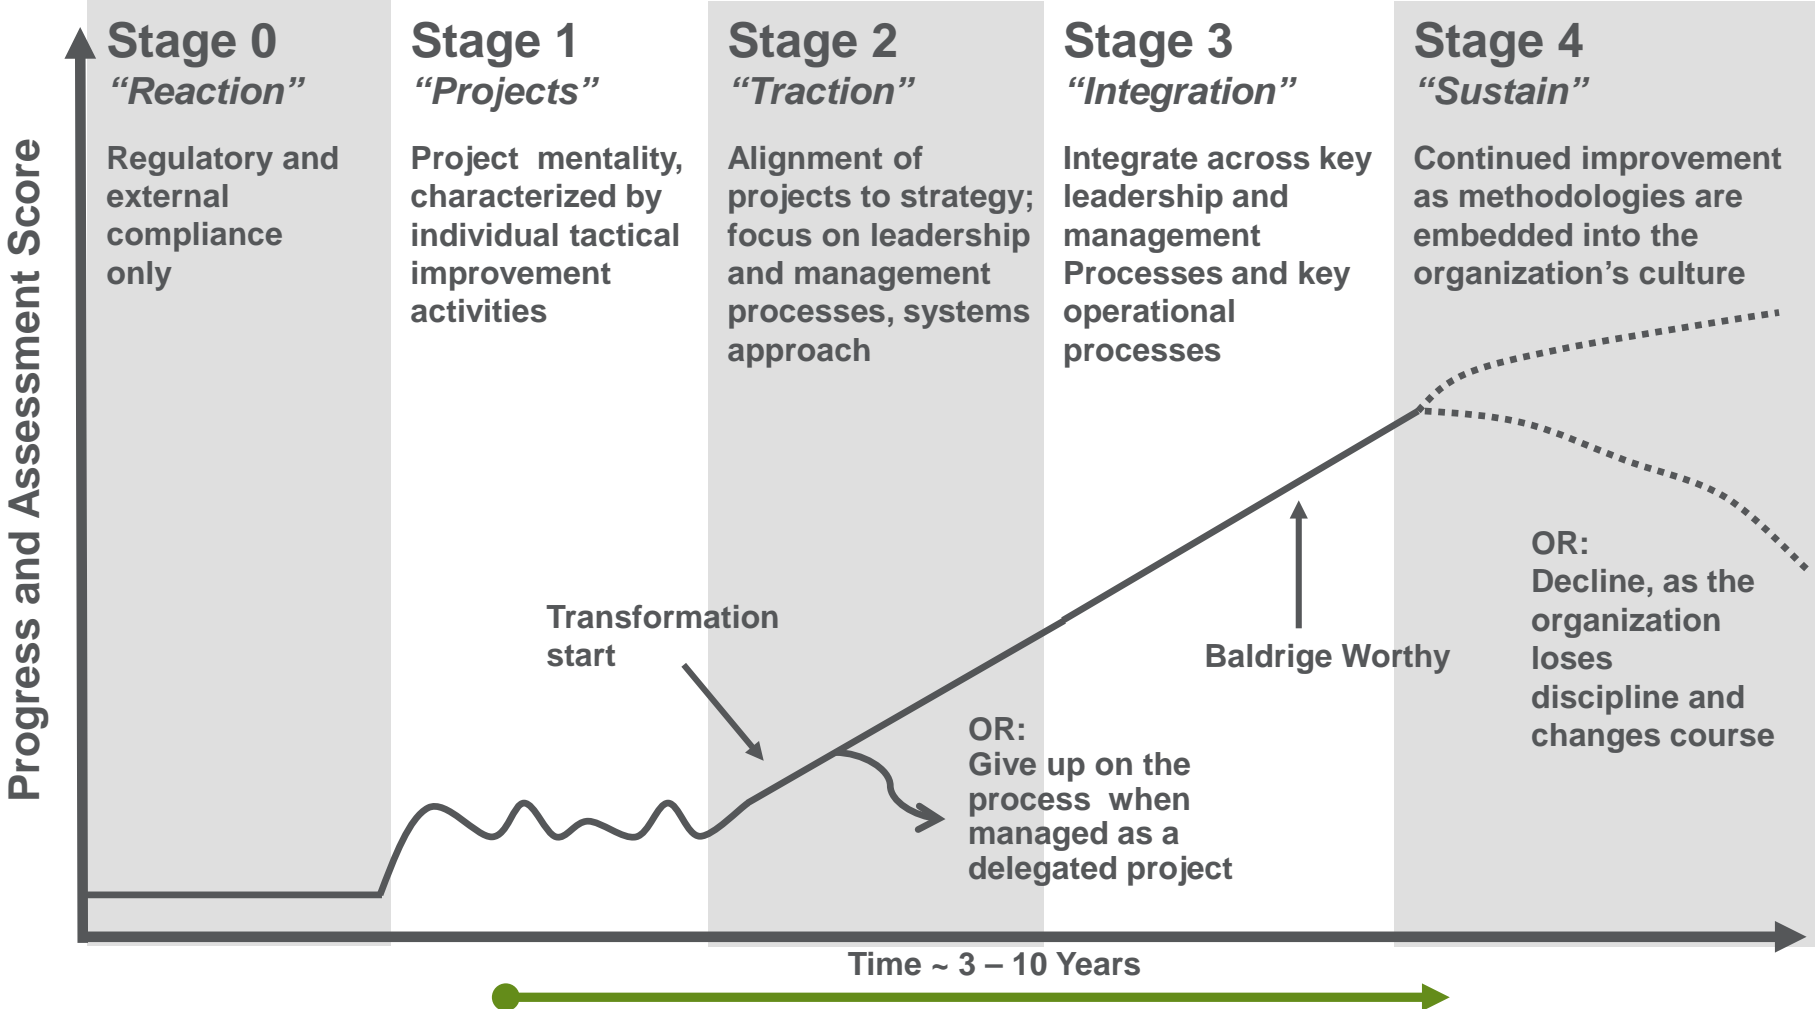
Progress and Assessment Score

Stage 0
“Reaction”

Regulatory and external compliance only

Stage 1
“Projects”

Project mentality, characterized by individual tactical improvement activities

Stage 2
“Traction”

Alignment of projects to strategy; focus on leadership and management processes, systems approach

Stage 3
“Integration”

Integrate across key leadership and management Processes and key operational processes

Stage 4
“Sustain”

Continued improvement as methodologies are embedded into the organization’s culture

Transformation start

OR:
Give up on the process when managed as a delegated project

Baldrige Worthy

OR:
Decline, as the organization loses discipline and changes course

Time ~ 3 – 10 Years